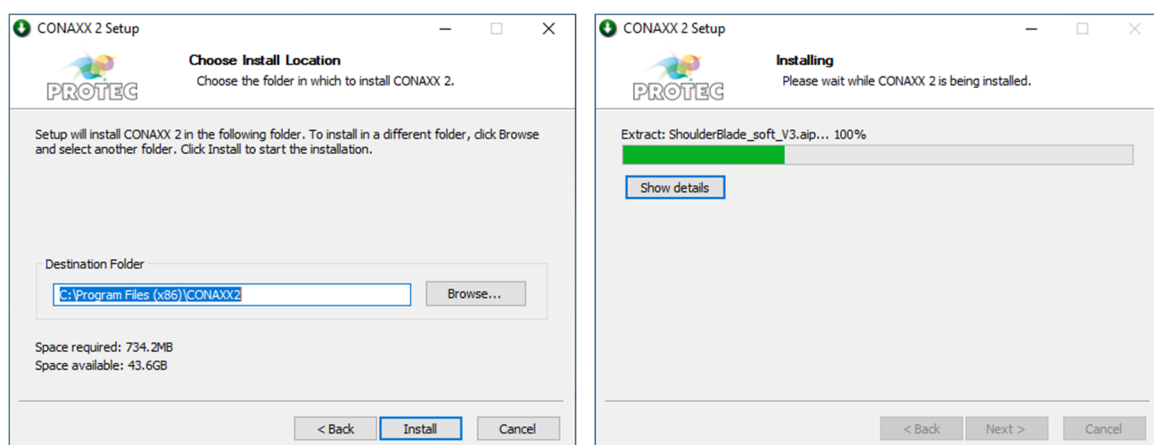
CONAXX 2 Setup

PROTEC

Choose Install Location

Choose the folder in which to install CONAXX 2.

Setup will install CONAXX 2 in the following folder. To install in a different folder, click Browse and select another folder. Click Install to start the installation.

Destination Folder

C:\Program Files (x86)\CONAXX2

Browse...

Space required: 734.2MB
Space available: 43.6GB

< Back Install Cancel

CONAXX 2 Setup

PROTEC

Installing

Please wait while CONAXX 2 is being installed.

Extract: ShoulderBlade_soft_V3.aip... 100%

Show details

< Back Next > Cancel